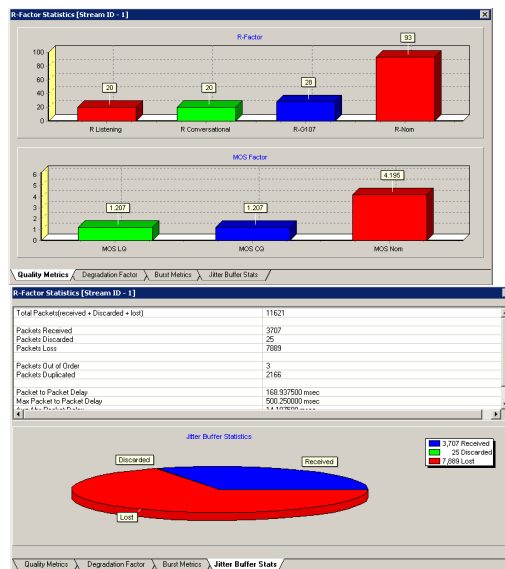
R-Factor Statistics [Stream ID - 1]

R-Factor

100
80
60
40
20
0

20
20
28
93

R Listening
R Conversational
R-G107
R-Nom

MOS Factor

6
5
4
3
2
1
0

1.207
1.207
4.195

MOS LQ
MOS CQ
MOS Nom

Quality Metrics | Degradation Factor | Burst Metrics | Jitter Buffer Stats

R-Factor Statistics [Stream ID - 1]

| | |
|---|---|
| Total Packets(received + Discarded + lost) | 11621 |
| | |
| Packets Received | 3707 |
| Packets Discarded | 25 |
| Packets Loss | 7889 |
| | |
| Packets Out of Order | 3 |
| Packets Duplicated | 2166 |
| | |
| Packet to Packet Delay | 168.937500 msec |
| Max Packet to Packet Delay | 500.250000 msec |
| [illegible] | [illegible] |

Jitter Buffer Statistics

3,707 Received
25 Discarded
7,889 Lost

Discarded
Received
Lost

Quality Metrics | Degradation Factor | Burst Metrics | Jitter Buffer Stats